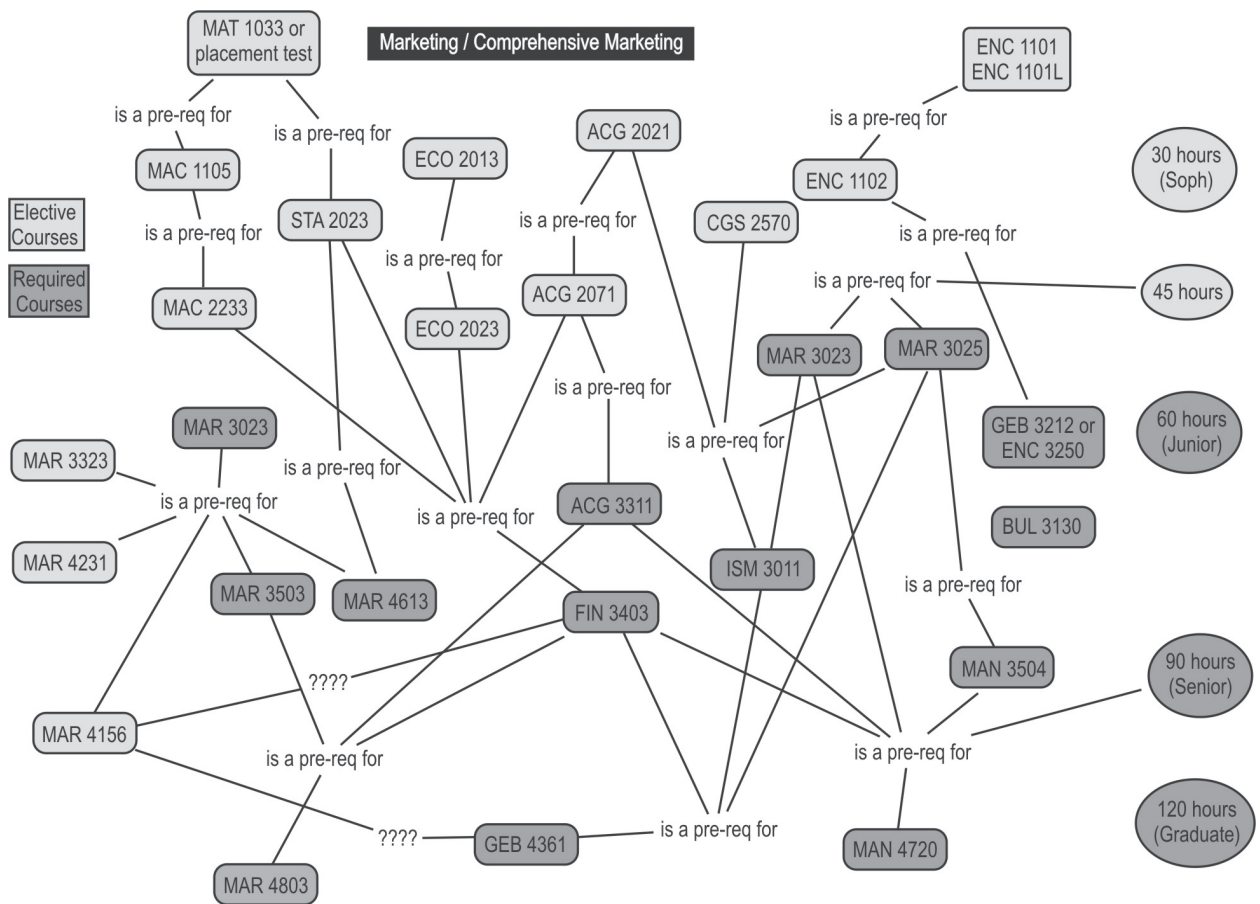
Marketing / Comprehensive Marketing

MAT 1033 or placement test

is a pre-req for

is a pre-req for

MAC 1105

is a pre-req for

MAC 2233

STA 2023

ECO 2013

is a pre-req for

ECO 2023

ACG 2021

is a pre-req for

ACG 2071

is a pre-req for

CGS 2570

ENC 1101
ENC 1101L

is a pre-req for

ENC 1102

is a pre-req for

30 hours (Soph)

Elective Courses

Required Courses

is a pre-req for

45 hours

MAR 3023

MAR 3025

GEB 3212 or ENC 3250

60 hours (Junior)

is a pre-req for

MAR 3023

MAR 3323

is a pre-req for

MAR 4231

is a pre-req for

is a pre-req for

ACG 3311

BUL 3130

MAR 3503

MAR 4613

ISM 3011

FIN 3403

is a pre-req for

MAN 3504

90 hours (Senior)

????

MAR 4156

is a pre-req for

is a pre-req for

????

GEB 4361

is a pre-req for

MAN 4720

120 hours (Graduate)

MAR 4803